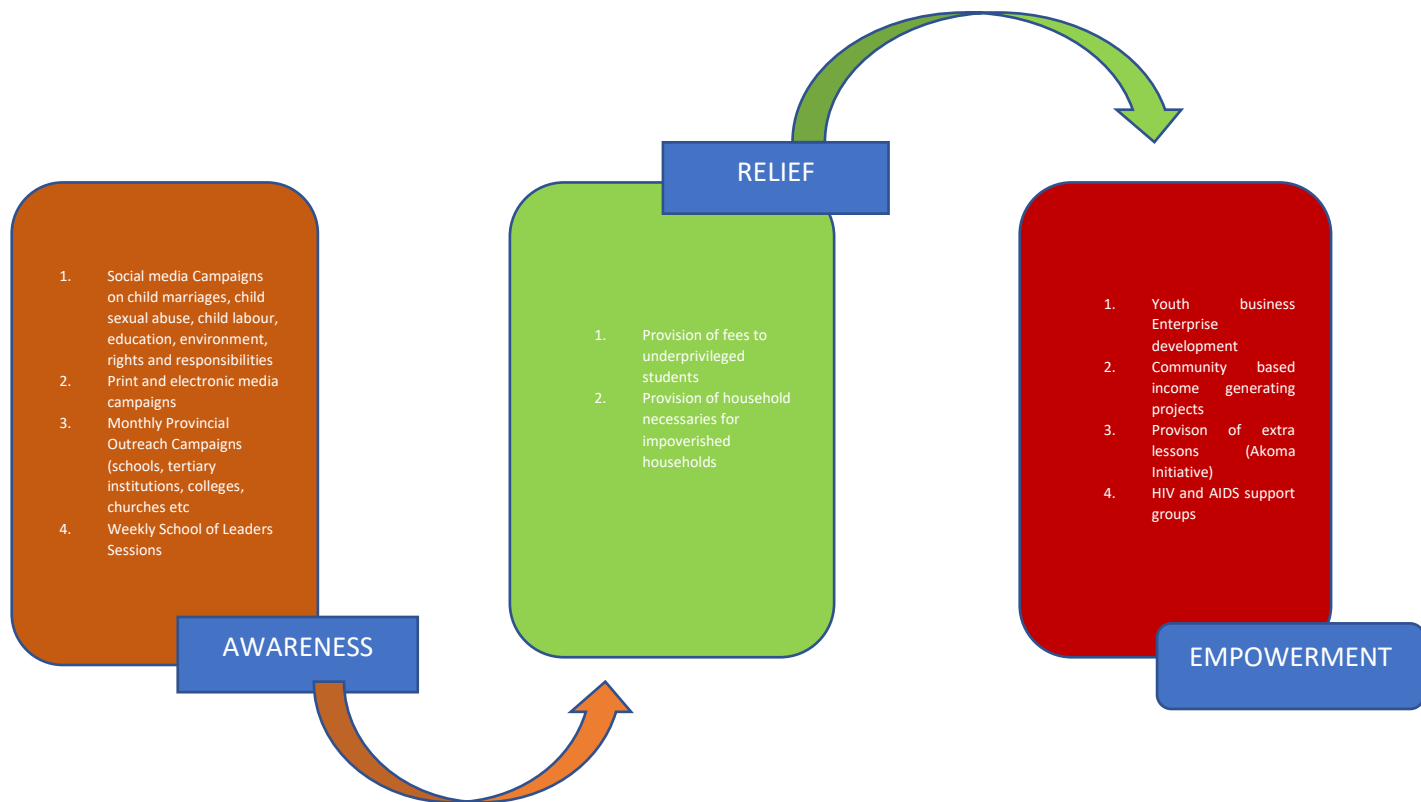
RELIEF

1. Social media Campaigns on child marriages, child sexual abuse, child labour, education, environment, rights and responsibilities
2. Print and electronic media campaigns
3. Monthly Provincial Outreach Campaigns (schools, tertiary institutions, colleges, churches etc
4. Weekly School of Leaders Sessions

AWARENESS

1. Provision of fees to underprivileged students
2. Provision of household necessaries for impoverished households

1. Youth business Enterprise development
2. Community based income generating projects
3. Provison of extra lessons (Akoma Initiative)
4. HIV and AIDS support groups

EMPOWERMENT